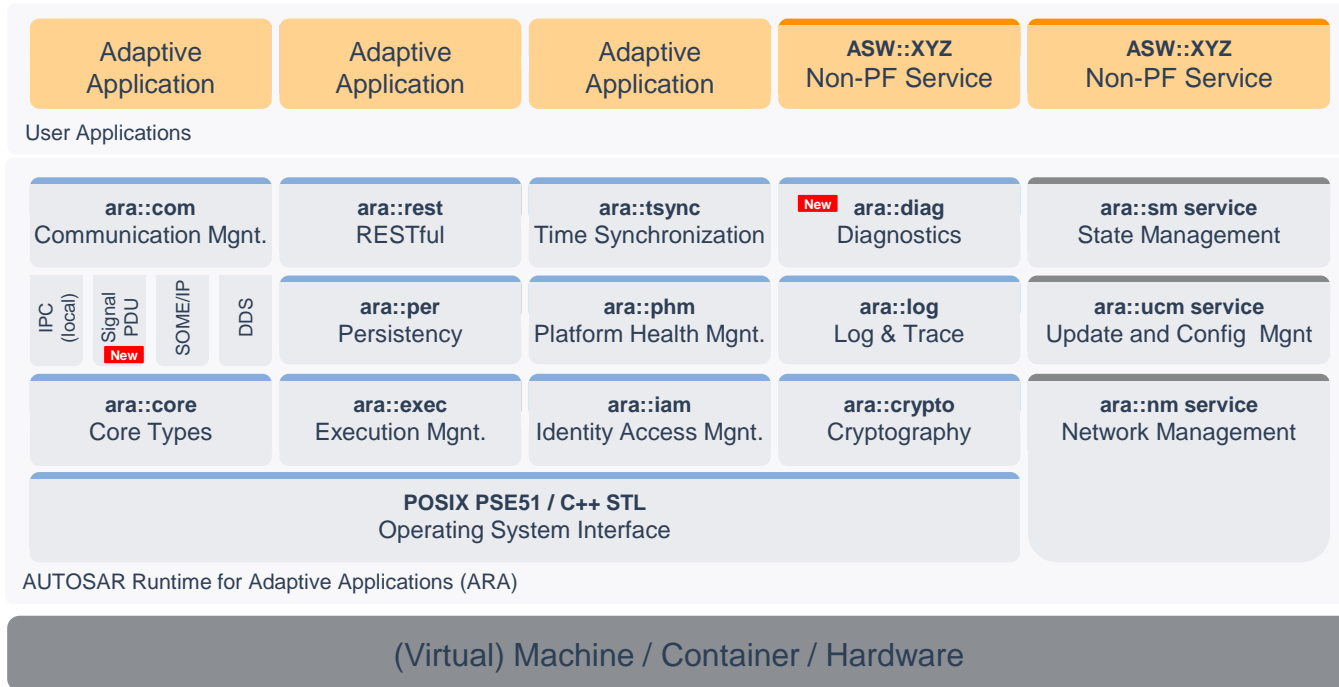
Adaptive Application

Adaptive Application

Adaptive Application

ASW::XYZ
Non-PF Service

ASW::XYZ
Non-PF Service

User Applications

ara::com
Communication Mgnt.

ara::rest
RESTful

ara::tsync
Time Synchronization

New ara::diag
Diagnostics

ara::sm service
State Management

IPC (local)

Signal PDU New

SOME/IP

DDS

ara::per
Persistency

ara::phm
Platform Health Mgnt.

ara::log
Log & Trace

ara::ucm service
Update and Config Mgnt

ara::core
Core Types

ara::exec
Execution Mgnt.

ara::iam
Identity Access Mgnt.

ara::crypto
Cryptography

ara::nm service
Network Management

POSIX PSE51 / C++ STL
Operating System Interface

AUTOSAR Runtime for Adaptive Applications (ARA)

(Virtual) Machine / Container / Hardware